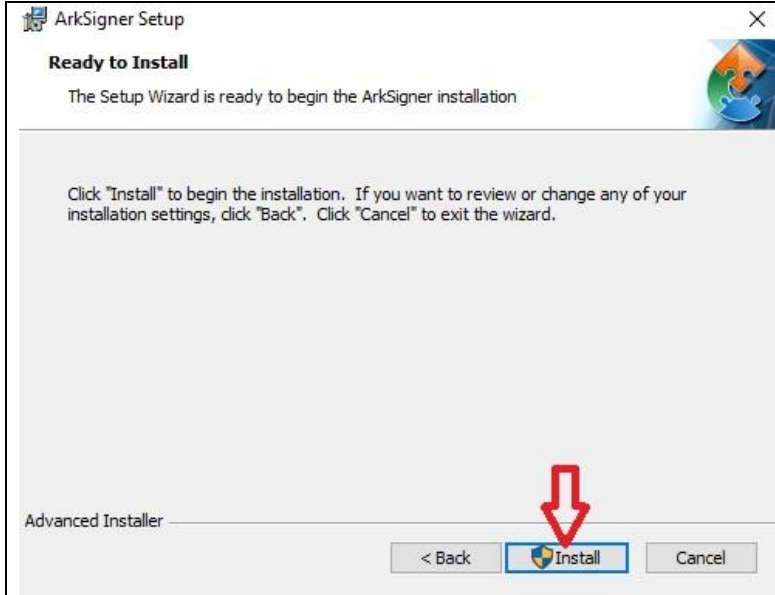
ArkSigner Setup

×

Ready to Install

The Setup Wizard is ready to begin the ArkSigner installation

Click "Install" to begin the installation. If you want to review or change any of your installation settings, click "Back". Click "Cancel" to exit the wizard.

Advanced Installer

< Back

Install

Cancel